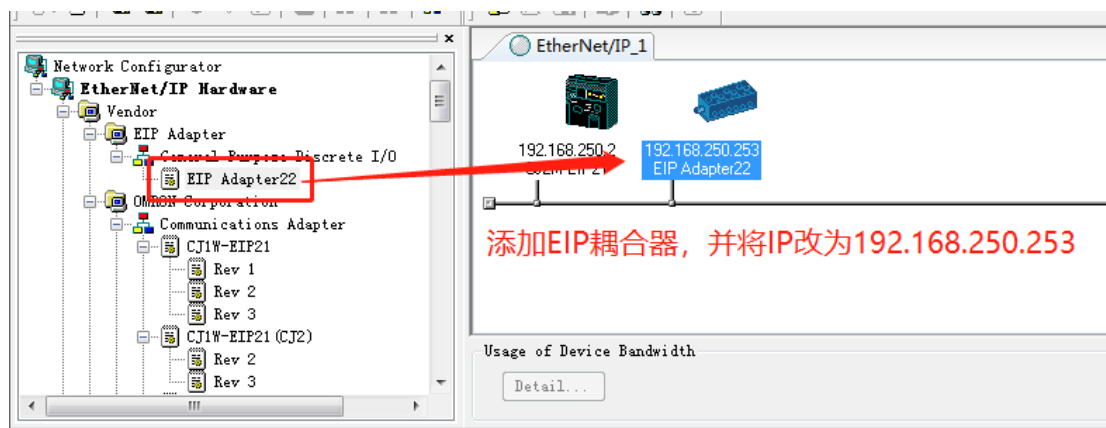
Network Configurator
EtherNet/IP Hardware
Vendor
EIP Adapter
General Purpose Discrete I/O
EIP Adapter22
OMRON Corporation
Communications Adapter
CJ1W-EIP21
Rev 1
Rev 2
Rev 3
CJ1W-EIP21(CJ2)
Rev 2
Rev 3

EtherNet/IP_1

192.168.250.2
CJ2M-EIP21
192.168.250.253
EIP Adapter22

添加EIP耦合器，并将IP改为192.168.250.253

Usage of Device Bandwidth
Detail...